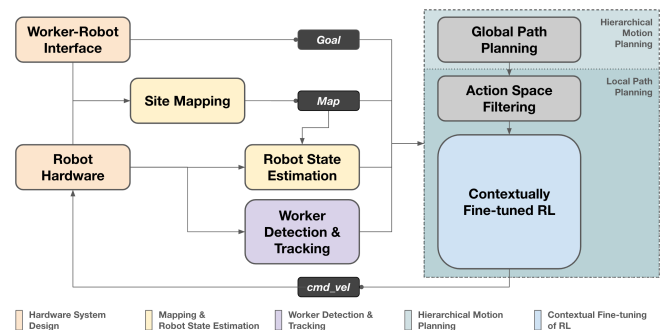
Worker-Robot Interface

Goal

Site Mapping

Map

Robot Hardware

Robot State Estimation

Worker Detection & Tracking

cmd_vel

Hierarchical Motion Planning

Global Path Planning

Local Path Planning

Action Space Filtering

Contextually Fine-tuned RL

Hardware System Design

Mapping & Robot State Estimation

Worker Detection & Tracking

Hierarchical Motion Planning

Contextual Fine-tuning of RL